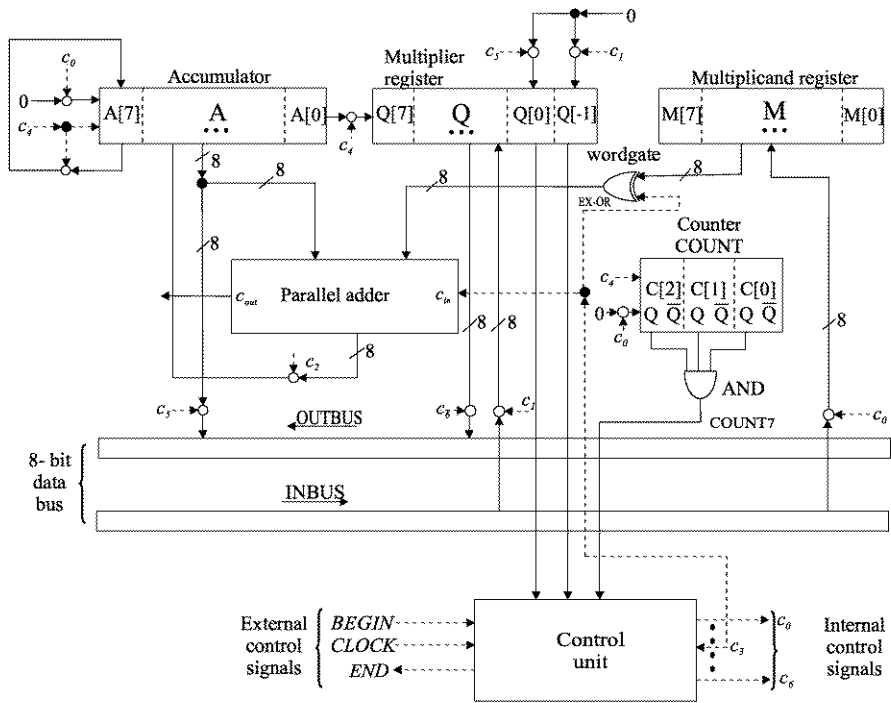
0
$c_0$
$c_3$
$c_1$
Accumulator
Multiplier register
Multiplicand register
0
A[7]
A
A[0]
Q[7]
Q
Q[0]
Q[-1]
M[7]
M
M[0]
$c_4$
$c_4$
8
wordgate
8
8
EX-OR
8
Counter
COUNT
$c_4$
C[2]
C[1]
C[0]
Parallel adder
$c_{out}$
$c_{in}$
0
Q $\overline{Q}$
Q $\overline{Q}$
Q $\overline{Q}$
$c_0$
8
8
8
8
$c_2$
AND
$c_5$
OUTBUS
$c_6$
$c_1$
COUNT7
$c_0$
8- bit data bus
INBUS
External control signals
BEGIN
CLOCK
END
Control unit
$c_0$
$c_3$
$c_6$
Internal control signals